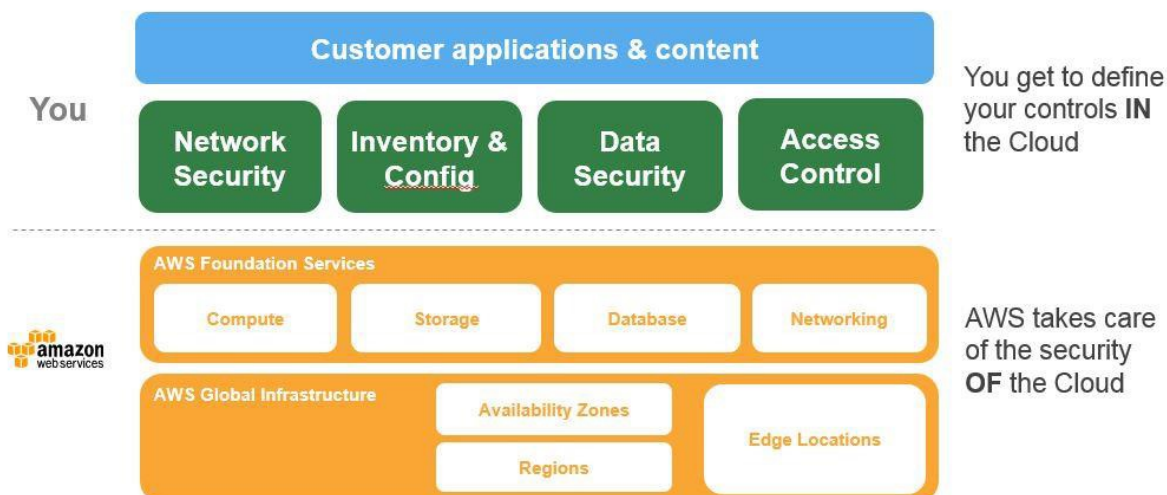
Customer applications & content

You

Network Security

Inventory & Config

Data Security

Access Control

You get to define your controls **IN** the Cloud

amazon webservices

AWS Foundation Services

Compute

Storage

Database

Networking

AWS Global Infrastructure

Availability Zones

Regions

Edge Locations

AWS takes care of the security **OF** the Cloud